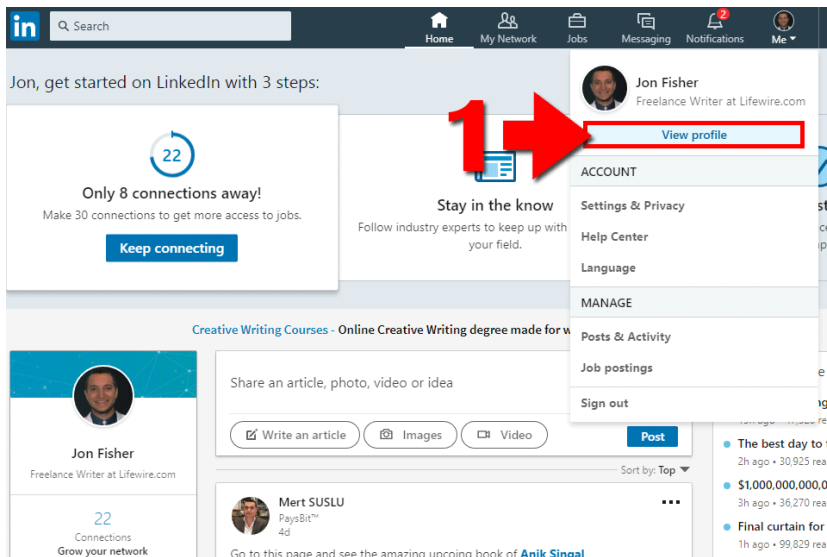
in Search

Home My Network Jobs Messaging 2 Notifications Me

Jon, get started on LinkedIn with 3 steps:

22

Only 8 connections away!

Make 30 connections to get more access to jobs.

Keep connecting

Stay in the know

Follow industry experts to keep up with your field.

1

Jon Fisher

Freelance Writer at Lifewire.com

View profile

ACCOUNT

Settings & Privacy

Help Center

Language

MANAGE

Posts & Activity

Job postings

Sign out

Creative Writing Courses - Online Creative Writing degree made for w

Jon Fisher

Freelance Writer at Lifewire.com

22

Connections

Grow your network

Share an article, photo, video or idea

Write an article Images Video Post

Sort by: Top

Mert SUSLU

PaysBit™

4d

Go to this page and see the amazing upcoing book of Anik Singal

The best day to

2h ago • 30,925 rea

$1,000,000,000,

3h ago • 36,270 rea

Final curtain for

1h ago • 99,829 rea